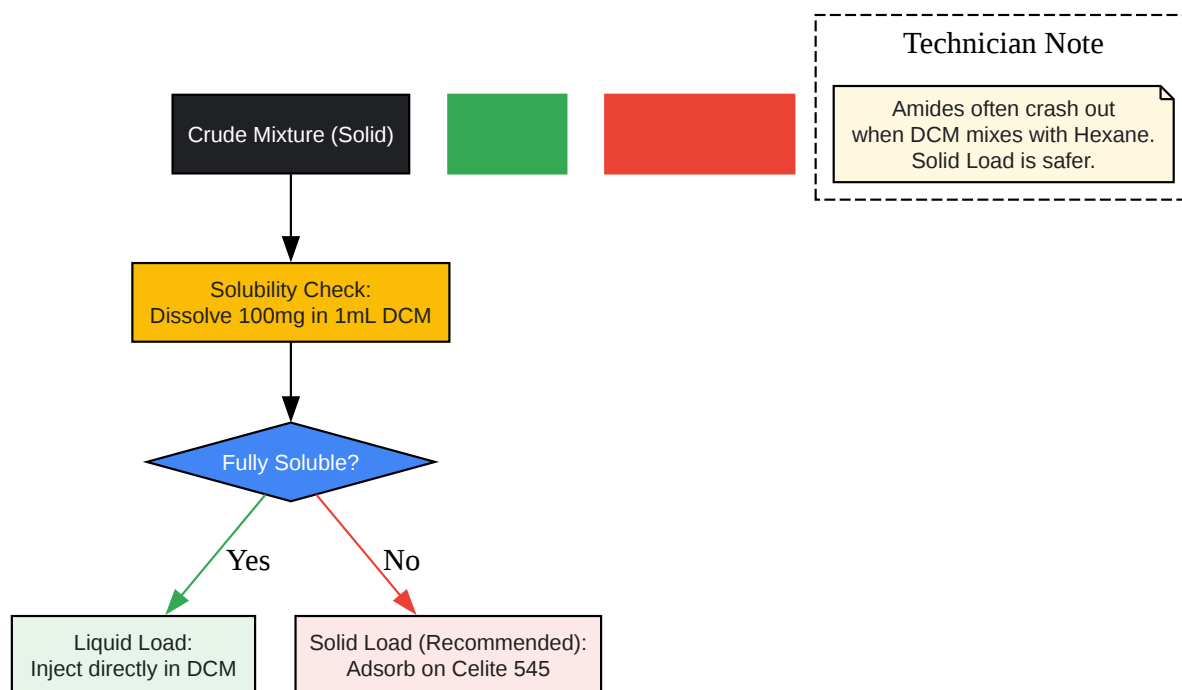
Technician Note

Amides often crash out when DCM mixes with Hexane. Solid Load is safer.

Crude Mixture (Solid)

Solubility Check: Dissolve 100mg in 1mL DCM

Fully Soluble?

Yes

No

Liquid Load: Inject directly in DCM

Solid Load (Recommended): Adsorb on Celite 545